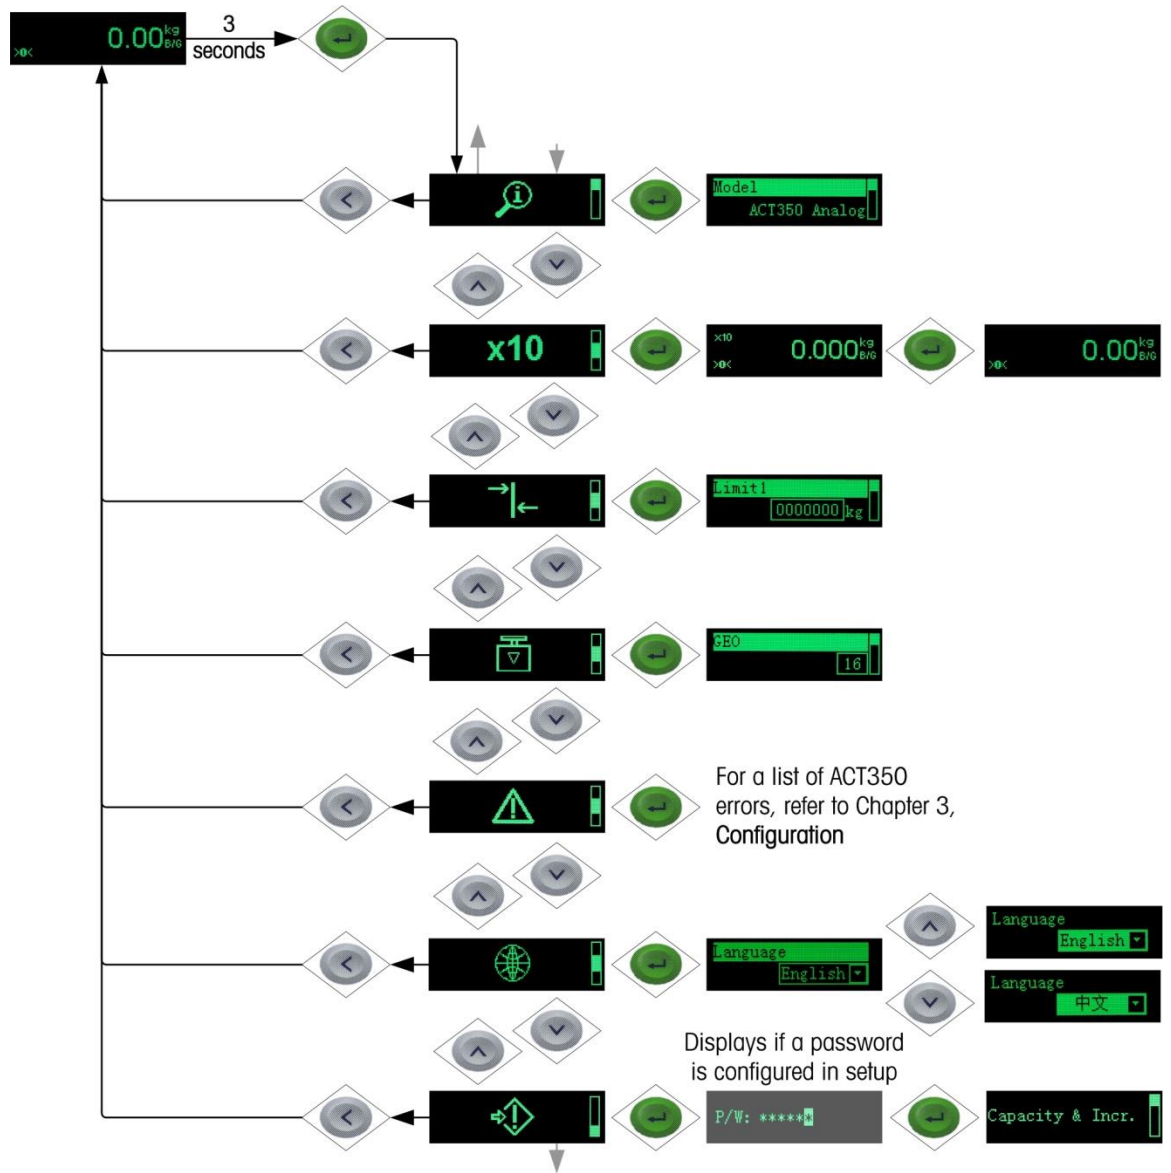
>0< 0.00 kg B/G

3 seconds

Model
ACT350 Analog

x10

x10
>0< 0.000 kg B/G

>0< 0.00 kg B/G

Limit1
0000000 kg

GEO
16

For a list of ACT350 errors, refer to Chapter 3, Configuration

Language
English

Language
English

Language
中文

Displays if a password is configured in setup

P/W: *****

Capacity & Incr.